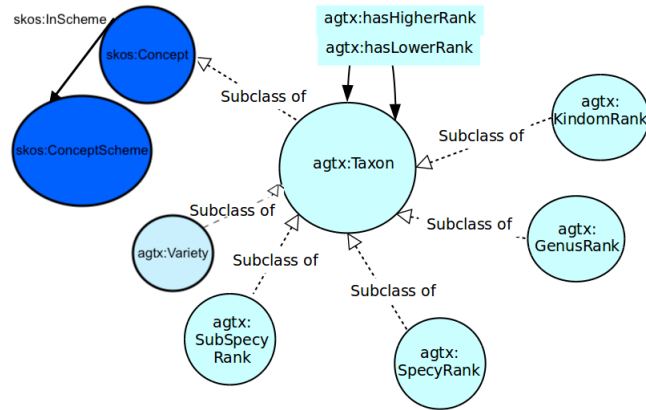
skos:InScheme

skos:Concept

skos:ConceptScheme

agtx:hasHigherRank

agtx:hasLowerRank

Subclass of

agtx:Taxon

Subclass of

agtx:
KindomRank

Subclass of

agtx:Variety

Subclass of

Subclass of

agtx:
GenusRank

Subclass of

agtx:
SubSpecy
Rank

agtx:
SpecyRank